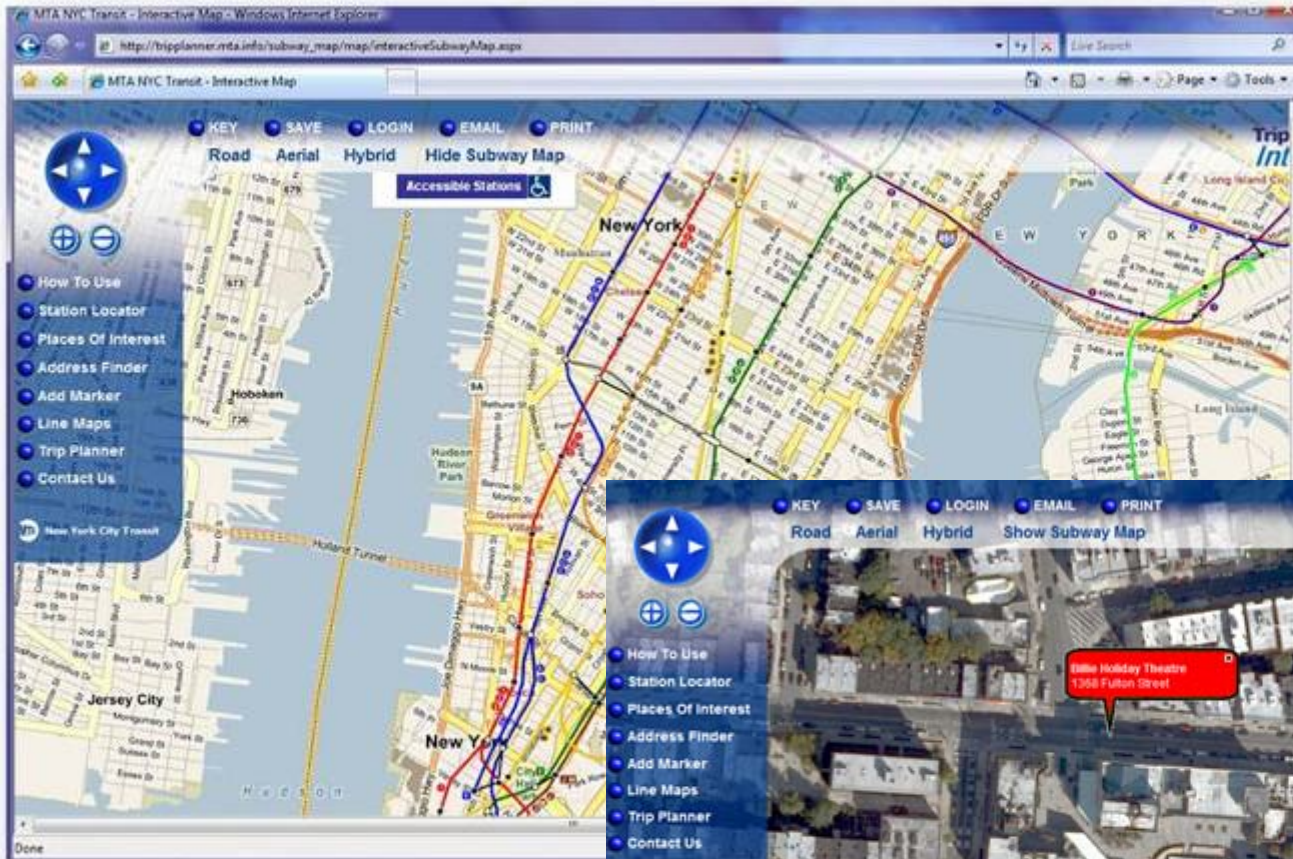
MTA NYC Transit - Interactive Map - Windows Internet Explorer

http://tripplanner.mta.info/subway_map/map/interactiveSubwayMap.aspx

Live Search

MTA NYC Transit - Interactive Map

Page Tools

KEY SAVE LOGIN EMAIL PRINT

Road Aerial Hybrid Hide Subway Map

Accessible Stations

Trip Int

How To Use
Station Locator
Places Of Interest
Address Finder
Add Marker
Line Maps
Trip Planner
Contact Us

New York City Transit

New York

Hoboken

Hudson River Park

Holland Tunnel

Jersey City

New York

Long Island City

Long Island

N E W Y O R K

Hudson

KEY SAVE LOGIN EMAIL PRINT

Road Aerial Hybrid Show Subway Map

How To Use
Station Locator
Places Of Interest
Address Finder
Add Marker
Line Maps
Trip Planner
Contact Us

Billie Holiday Theatre
1368 Fulton Street

Done